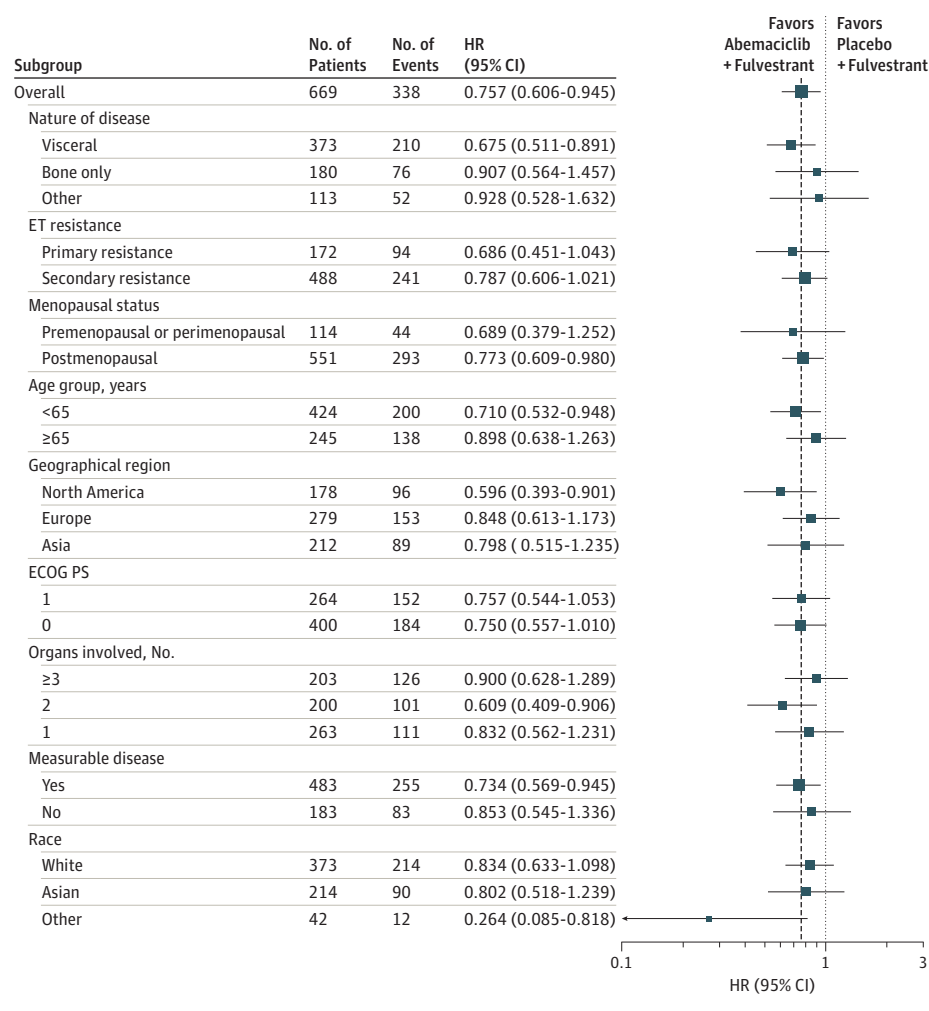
| Subgroup | No. of Patients | No. of Events | HR (95% CI) |
|---|---|---|---|
| Overall | 669 | 338 | 0.757 (0.606-0.945) |
| Nature of disease | | | |
| Visceral | 373 | 210 | 0.675 (0.511-0.891) |
| Bone only | 180 | 76 | 0.907 (0.564-1.457) |
| Other | 113 | 52 | 0.928 (0.528-1.632) |
| ET resistance | | | |
| Primary resistance | 172 | 94 | 0.686 (0.451-1.043) |
| Secondary resistance | 488 | 241 | 0.787 (0.606-1.021) |
| Menopausal status | | | |
| Premenopausal or perimenopausal | 114 | 44 | 0.689 (0.379-1.252) |
| Postmenopausal | 551 | 293 | 0.773 (0.609-0.980) |
| Age group, years | | | |
| <65 | 424 | 200 | 0.710 (0.532-0.948) |
| ≥65 | 245 | 138 | 0.898 (0.638-1.263) |
| Geographical region | | | |
| North America | 178 | 96 | 0.596 (0.393-0.901) |
| Europe | 279 | 153 | 0.848 (0.613-1.173) |
| Asia | 212 | 89 | 0.798 ( 0.515-1.235) |
| ECOG PS | | | |
| 1 | 264 | 152 | 0.757 (0.544-1.053) |
| 0 | 400 | 184 | 0.750 (0.557-1.010) |
| Organs involved, No. | | | |
| ≥3 | 203 | 126 | 0.900 (0.628-1.289) |
| 2 | 200 | 101 | 0.609 (0.409-0.906) |
| 1 | 263 | 111 | 0.832 (0.562-1.231) |
| Measurable disease | | | |
| Yes | 483 | 255 | 0.734 (0.569-0.945) |
| No | 183 | 83 | 0.853 (0.545-1.336) |
| Race | | | |
| White | 373 | 214 | 0.834 (0.633-1.098) |
| Asian | 214 | 90 | 0.802 (0.518-1.239) |
| Other | 42 | 12 | 0.264 (0.085-0.818) |

Favors Abemaciclib + Fulvestrant

Favors Placebo + Fulvestrant

0.1 1 3

HR (95% CI)